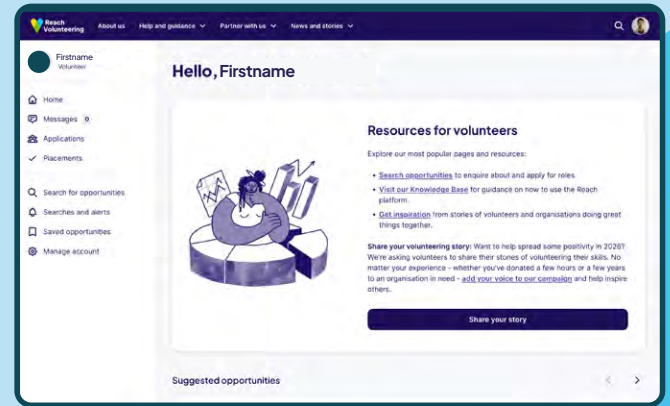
Reach Volunteering

About us

Help and guidance

Partner with us

News and stories

Firstname

Volunteer

Home

Messages 0

Applications

Placements

Search for opportunities

Searches and alerts

Saved opportunities

Manage account

Hello, Firstname

Resources for volunteers

Explore our most popular pages and resources:

• Search opportunities to enquire about and apply for roles.

• Visit our Knowledge Base for guidance on how to use the Reach platform.

• Get inspiration from stories of volunteers and organisations doing great things together.

Share your volunteering story: Want to help spread some positivity in 2026? We're asking volunteers to share their stories of volunteering their skills. No matter your experience - whether you've donated a few hours or a few years to an organisation in need - add your voice to our campaign and help inspire others.

Share your story

Suggested opportunities